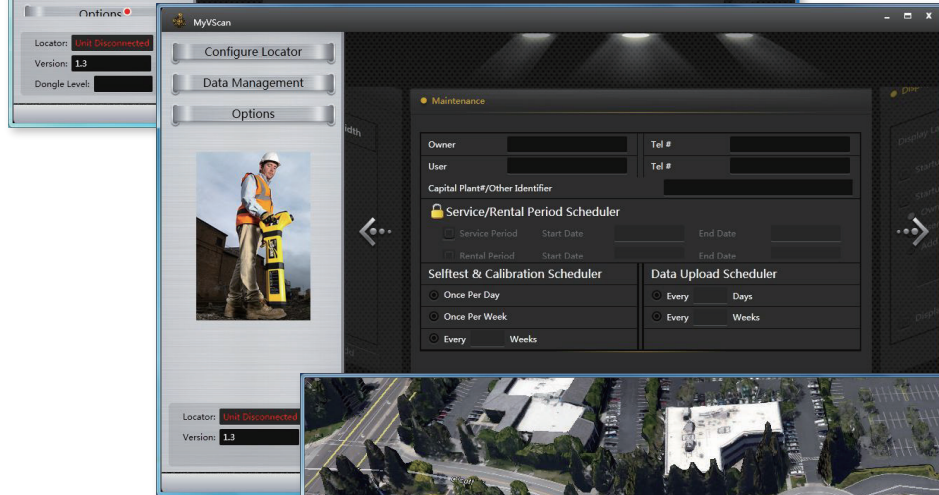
Options

Locator: Unit Disconnected
Version: 1.3
Dongle Level:

MyVScan

Configure Locator
Data Management
Options

Locator: Unit Disconnected
Version: 1.3

Maintenance

Owner
Tel #
User
Tel #
Capital Plant#/Other Identifier

Service/Rental Period Scheduler
Service Period Start Date End Date
Rental Period Start Date End Date

Selftest & Calibration Scheduler
Once Per Day
Once Per Week
Every Weeks

Data Upload Scheduler
Every Days
Every Weeks